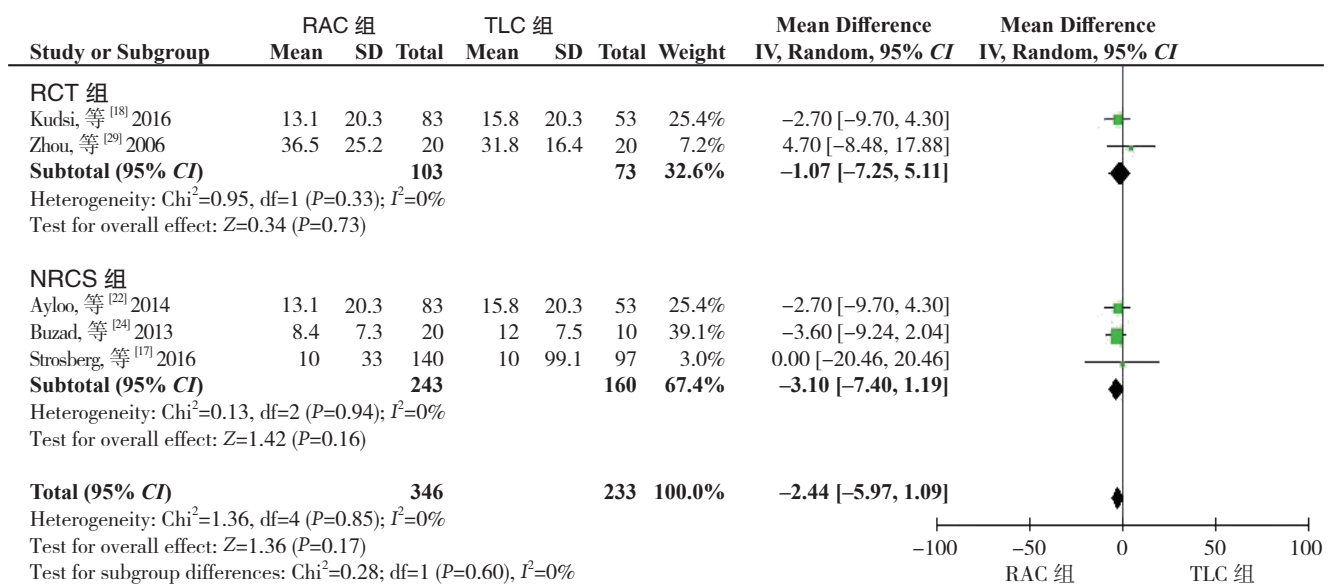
| Study or Subgroup | RAC 组 Mean | RAC 组 SD | RAC 组 Total | TLC 组 Mean | TLC 组 SD | TLC 组 Total | Weight | Mean Difference IV, Random, 95% *CI* |
|---|---|---|---|---|---|---|---|---|
| RCT 组 | | | | | | | | |
| Kudsi, 等 $^{[18]}$ 2016 | 13.1 | 20.3 | 83 | 15.8 | 20.3 | 53 | 25.4% | −2.70 [−9.70, 4.30] |
| Zhou, 等 $^{[29]}$ 2006 | 36.5 | 25.2 | 20 | 31.8 | 16.4 | 20 | 7.2% | 4.70 [−8.48, 17.88] |
| **Subtotal (95% *CI*)** | | | **103** | | | **73** | **32.6%** | **−1.07 [−7.25, 5.11]** |
| Heterogeneity: Chi$^2$=0.95, df=1 (*P*=0.33); *I*$^2$=0% | | | | | | | | |
| Test for overall effect: *Z*=0.34 (*P*=0.73) | | | | | | | | |
| NRCS 组 | | | | | | | | |
| Ayloo, 等 $^{[22]}$ 2014 | 13.1 | 20.3 | 83 | 15.8 | 20.3 | 53 | 25.4% | −2.70 [−9.70, 4.30] |
| Buzad, 等 $^{[24]}$ 2013 | 8.4 | 7.3 | 20 | 12 | 7.5 | 10 | 39.1% | −3.60 [−9.24, 2.04] |
| Strosberg, 等 $^{[17]}$ 2016 | 10 | 33 | 140 | 10 | 99.1 | 97 | 3.0% | 0.00 [−20.46, 20.46] |
| **Subtotal (95% *CI*)** | | | **243** | | | **160** | **67.4%** | **−3.10 [−7.40, 1.19]** |
| Heterogeneity: Chi$^2$=0.13, df=2 (*P*=0.94); *I*$^2$=0% | | | | | | | | |
| Test for overall effect: *Z*=1.42 (*P*=0.16) | | | | | | | | |
| **Total (95% *CI*)** | | | **346** | | | **233** | **100.0%** | **−2.44 [−5.97, 1.09]** |
| Heterogeneity: Chi$^2$=1.36, df=4 (*P*=0.85); *I*$^2$=0% | | | | | | | | |
| Test for overall effect: *Z*=1.36 (*P*=0.17) | | | | | | | | |
| Test for subgroup differences: Chi$^2$=0.28; df=1 (*P*=0.60), *I*$^2$=0% | | | | | | | | |

Mean Difference
IV, Random, 95% *CI*

−100 −50 0 50 100
RAC 组 TLC 组